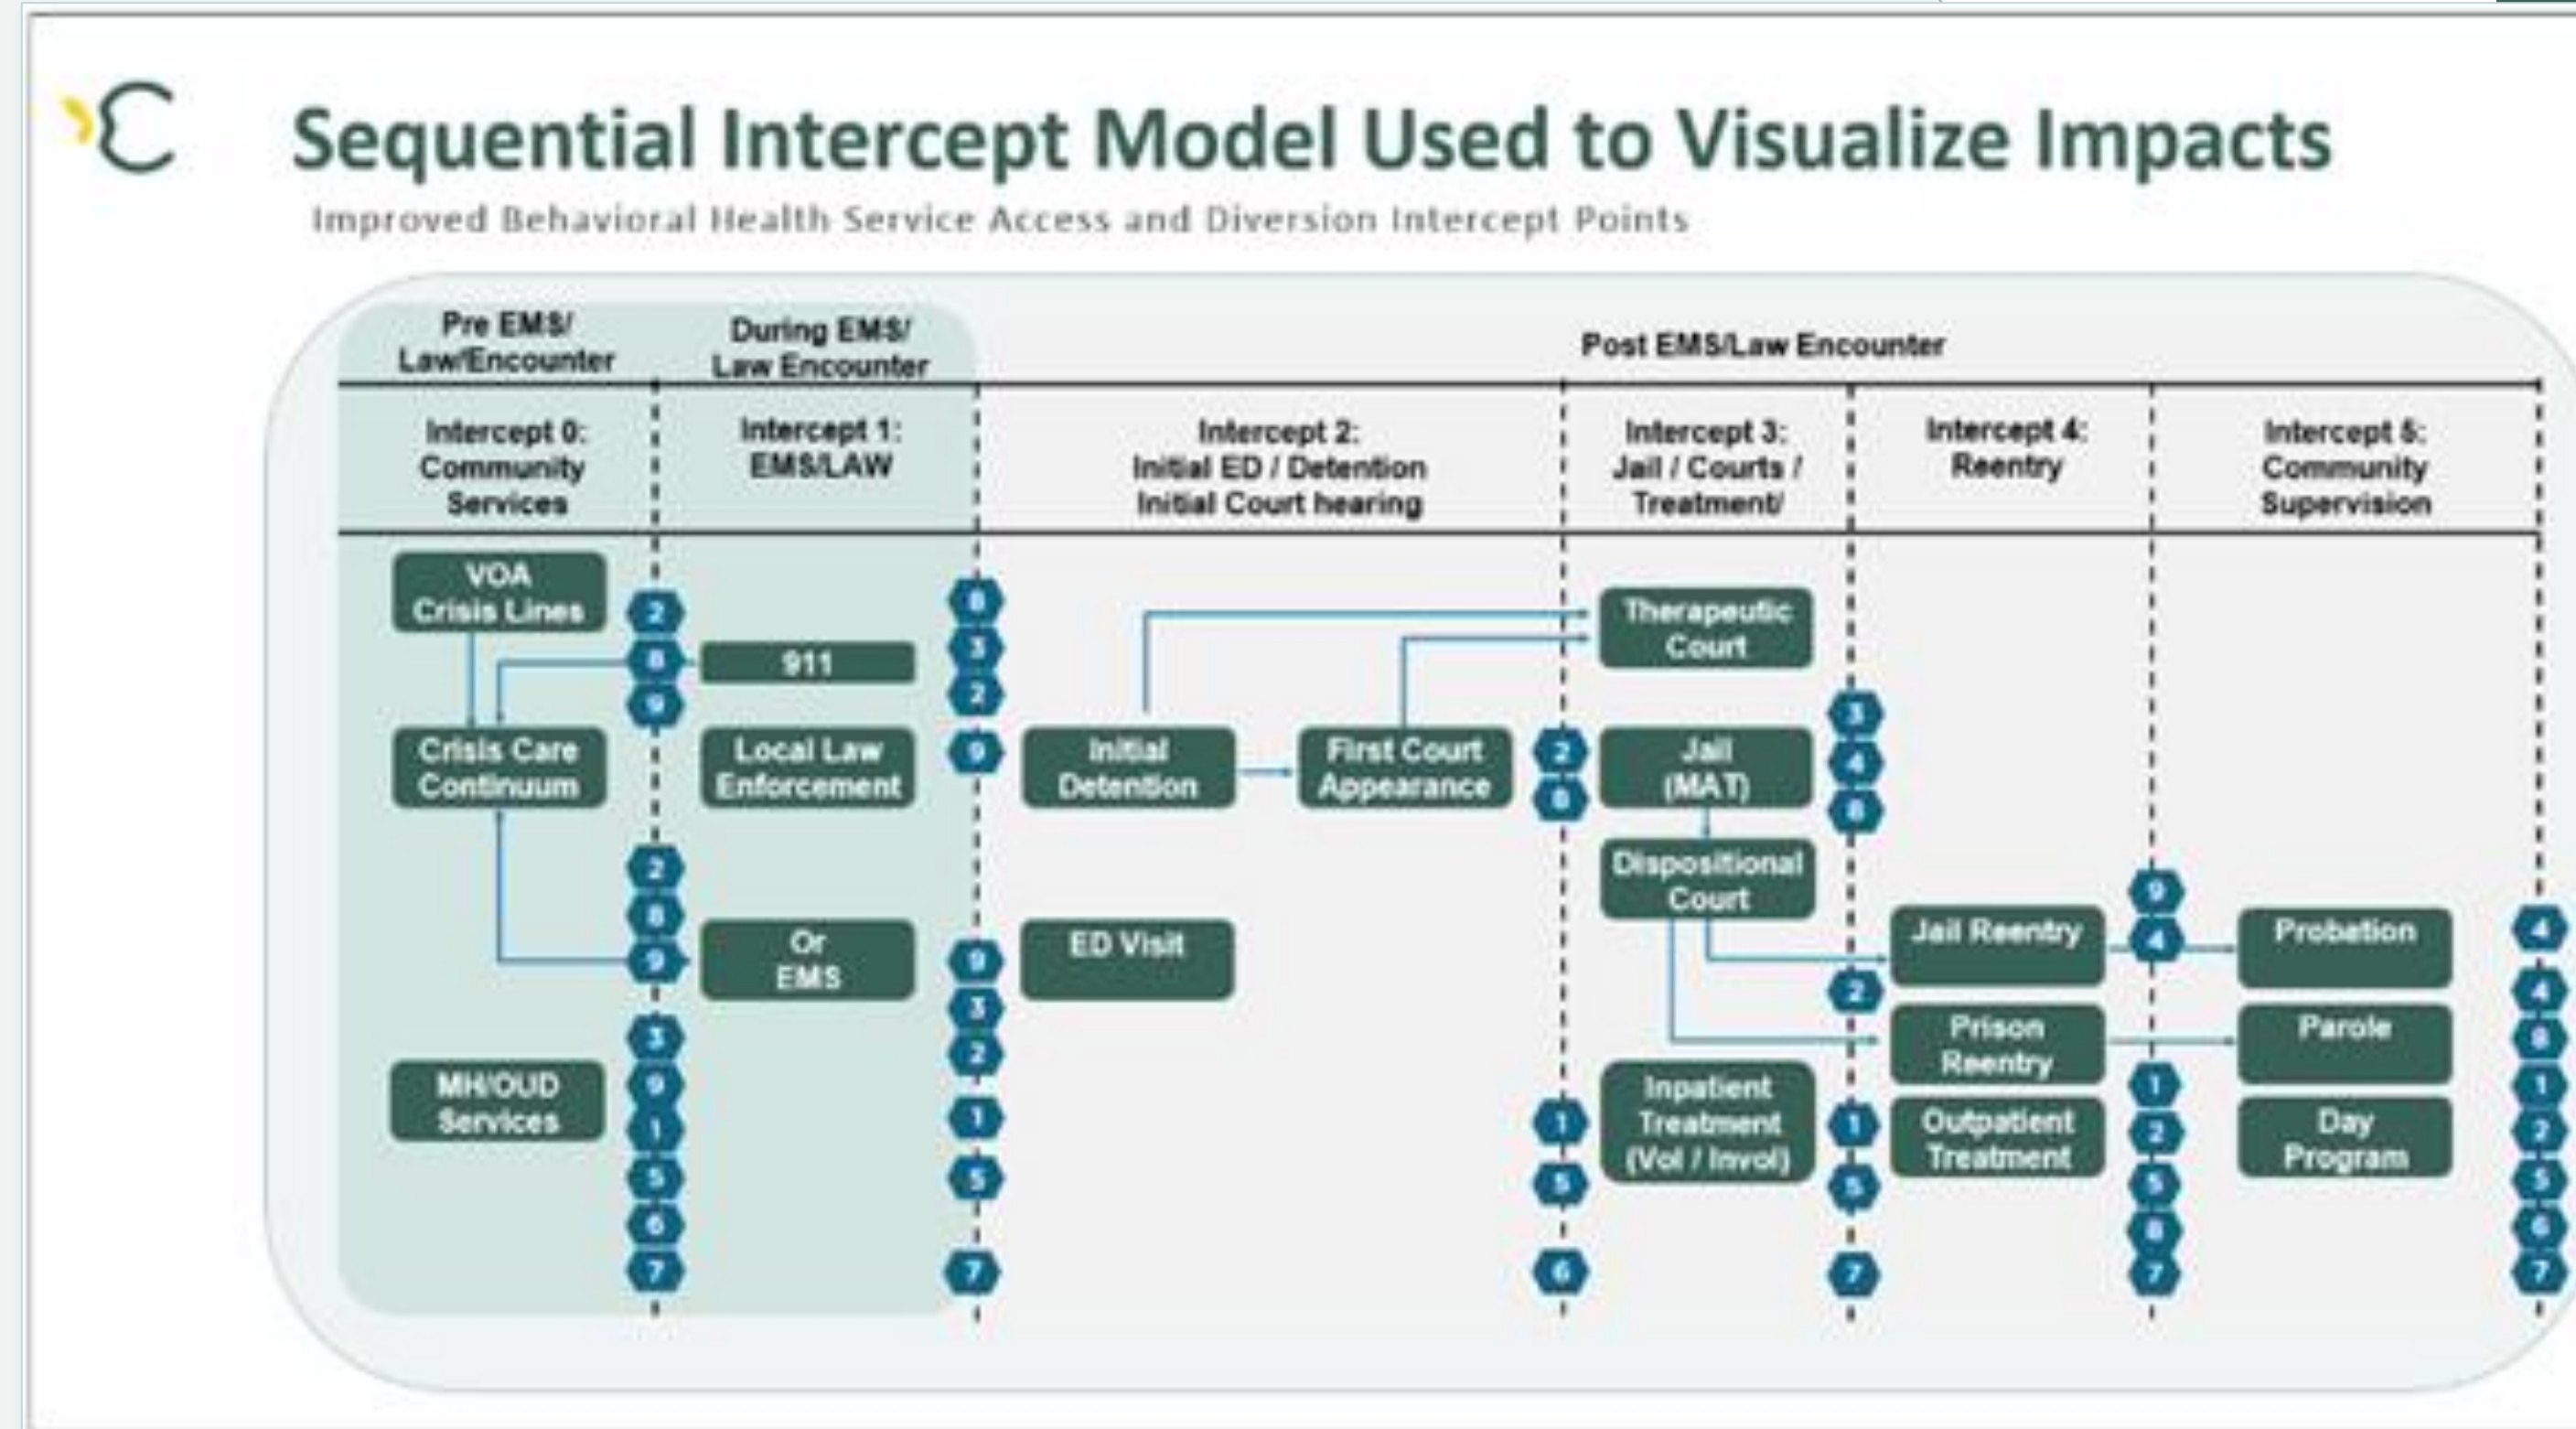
Sequential Intercept Model Used to Visualize Impacts

Improved Behavioral Health Service Access and Diversion Intercept Points

Pre EMS/ Law/Encounter

During EMS/ Law Encounter

Post EMS/Law Encounter

Intercept 0: Community Services

Intercept 1: EMS/LAW

Intercept 2: Initial ED / Detention Initial Court hearing

Intercept 3: Jail / Courts / Treatment/

Intercept 4: Reentry

Intercept 5: Community Supervision

VOA Crisis Lines

Crisis Care Continuum

MH/OUD Services

2 8 9

2 8 9

3 9 1 5 6 7

911

Local Law Enforcement

Or EMS

8 3 2

9

9 3 2

1 5 7

Initial Detention

First Court Appearance

ED Visit

2 8

1 5 6

Therapeutic Court

Jail (MAT)

Dispositional Court

Inpatient Treatment (Vol / Invol)

3 4 8

2

1 5 7

Jail Reentry

Prison Reentry

Outpatient Treatment

9 4

1 2 5 8 7

Probation

Parole

Day Program

4

4 9 1 2 5 6 7